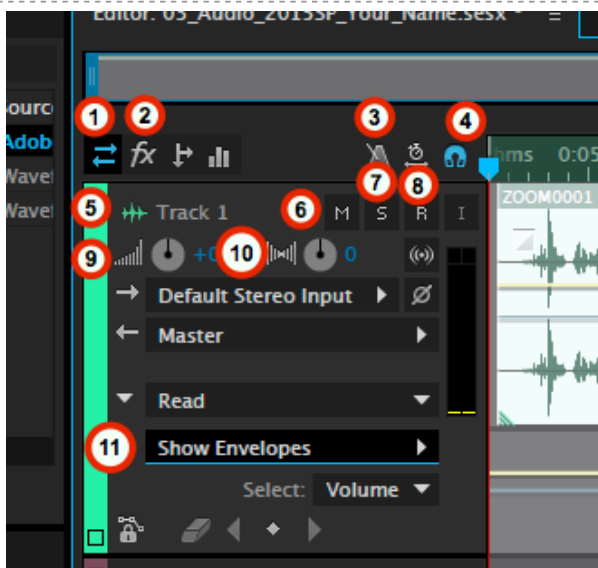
Editor: 05_Audio_2013SP_Your_Name.sesx *

Sourc
Adob
Wavet
Wavet

1
2
3
4
5
6
7
8
9
10
11

fx

hms 0:05

ZOOM0001

Track 1

M S R I

+0

0

Default Stereo Input

Master

Read

Show Envelopes

Select: Volume